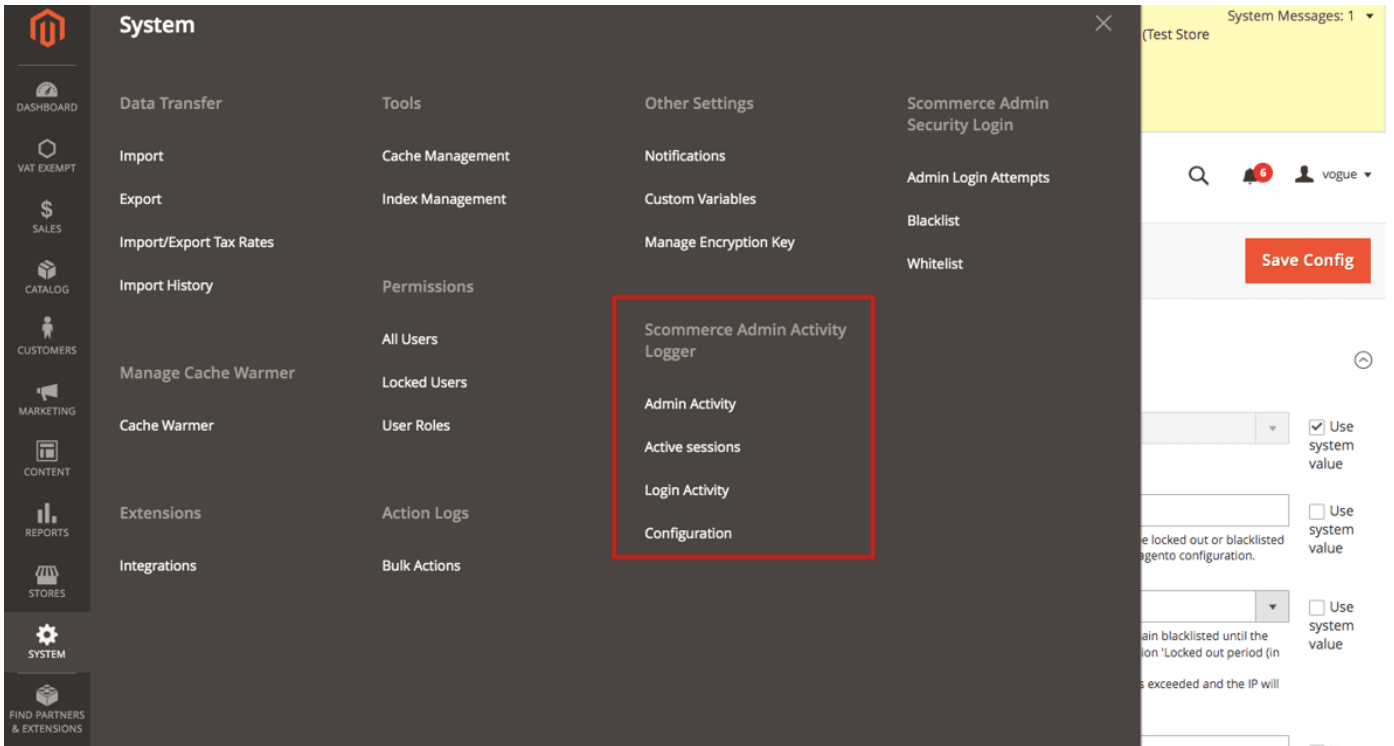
DASHBOARD
VAT EXEMPT
SALES
CATALOG
CUSTOMERS
MARKETING
CONTENT
REPORTS
STORES
SYSTEM
FIND PARTNERS & EXTENSIONS

System

Data Transfer
Import
Export
Import/Export Tax Rates
Import History

Manage Cache Warmer
Cache Warmer

Extensions
Integrations

Tools
Cache Management
Index Management

Permissions
All Users
Locked Users
User Roles

Action Logs
Bulk Actions

Other Settings
Notifications
Custom Variables
Manage Encryption Key

Scommerce Admin Activity Logger
Admin Activity
Active sessions
Login Activity
Configuration

Scommerce Admin Security Login
Admin Login Attempts
Blacklist
Whitelist

System Messages: 1
(Test Store

6
vogue

Save Config

Use system value

Use system value
e locked out or blacklisted
agento configuration.

Use system value
ain blacklisted until the
ion 'Locked out period (in
s exceeded and the IP will